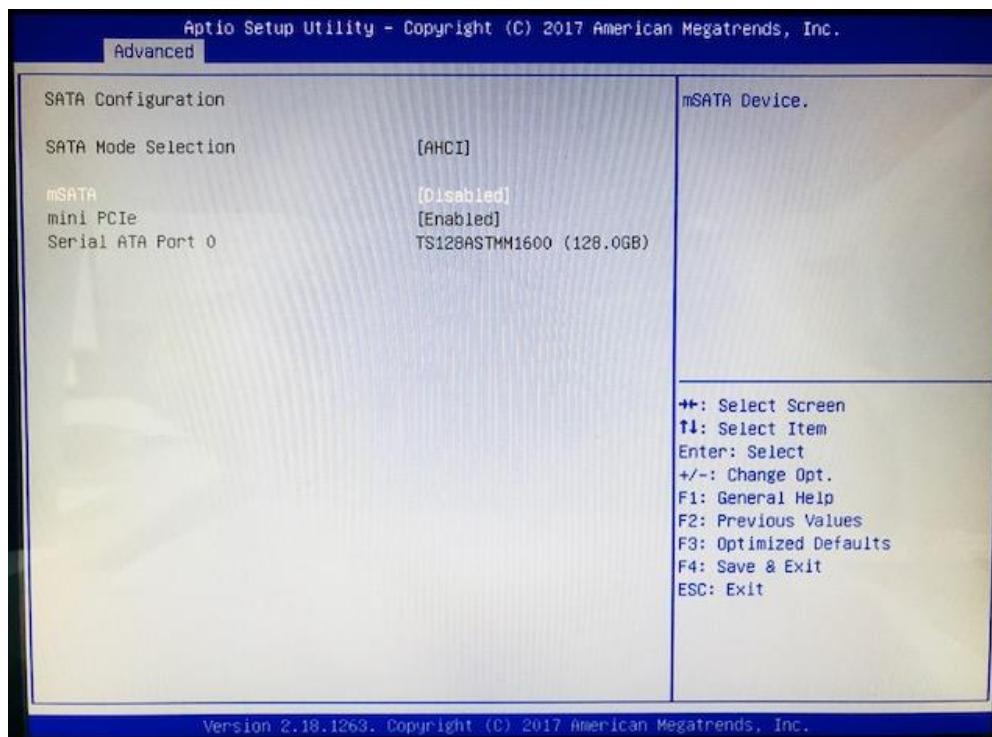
Aptio Setup Utility – Copyright (C) 2017 American Megatrends, Inc.
Advanced

SATA Configuration

SATA Mode Selection [AHCI]

mSATA [Disabled]
mini PCIe [Enabled]
Serial ATA Port 0 TS128ASTMM1600 (128.0GB)

mSATA Device.

→←: Select Screen
↑↓: Select Item
Enter: Select
+/-: Change Opt.
F1: General Help
F2: Previous Values
F3: Optimized Defaults
F4: Save & Exit
ESC: Exit

Version 2.18.1263. Copyright (C) 2017 American Megatrends, Inc.